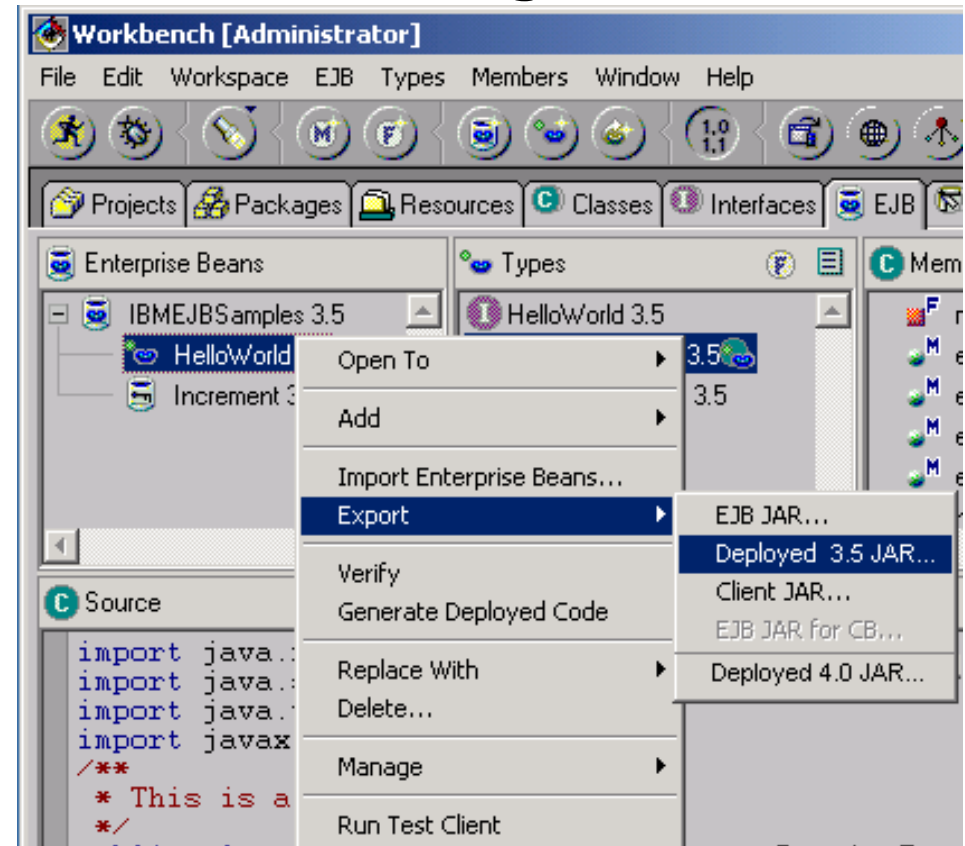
Workbench [Administrator]

File Edit Workspace EJB Types Members Window Help

1.0 1.1

Projects Packages Resources Classes Interfaces EJB

Enterprise Beans

IBMEJBSamples 3.5

HelloWorld

Increment 3

Types

HelloWorld 3.5

3.5

3.5

Mem

Open To

Add

Import Enterprise Beans...

Export

Verify

Generate Deployed Code

Replace With

Delete...

Manage

Run Test Client

EJB JAR...

Deployed 3.5 JAR...

Client JAR...

EJB JAR for CB...

Deployed 4.0 JAR...

Source

import java.
import java.
import java.
import javax
/**
* This is a
*/